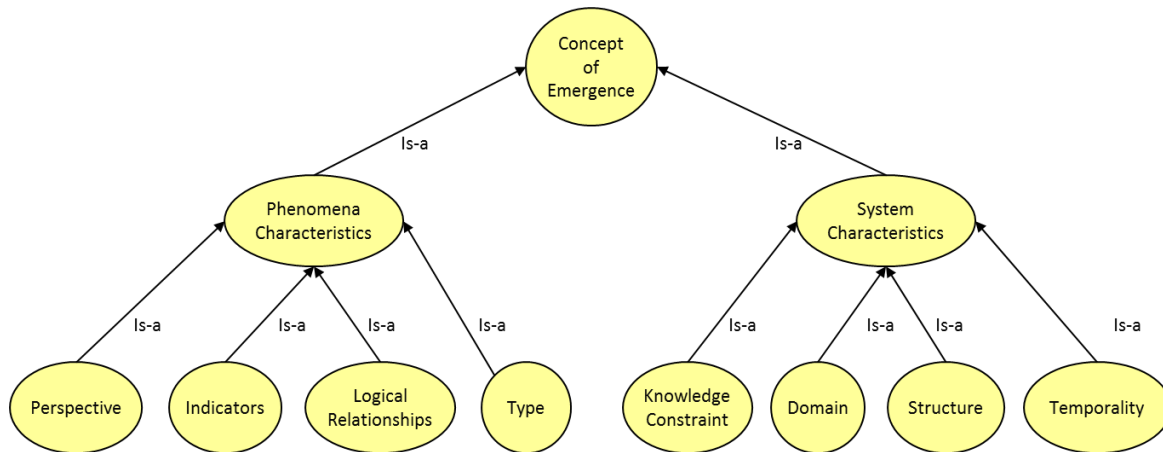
Concept of Emergence

Is-a

Is-a

Phenomena Characteristics

System Characteristics

Is-a

Is-a

Is-a

Is-a

Is-a

Is-a

Is-a

Is-a

Perspective

Indicators

Logical Relationships

Type

Knowledge Constraint

Domain

Structure

Temporality